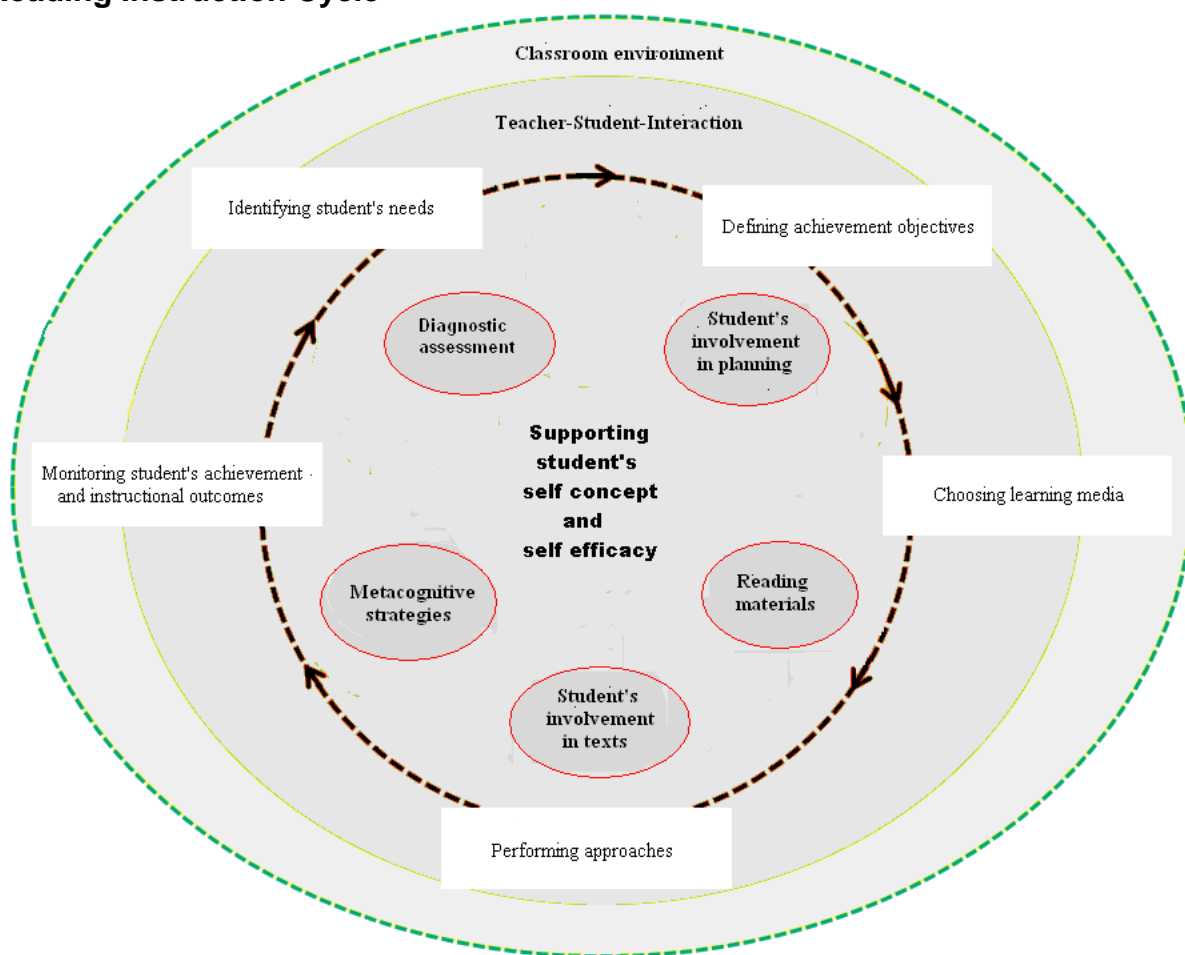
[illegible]eading Instruction Cycle

Classroom environment

Teacher-Student-Interaction

Identifying student's needs

Defining achievement objectives

Diagnostic assessment

Student's involvement in planning

Supporting student's self concept and self efficacy

Monitoring student's achievement and instructional outcomes

Choosing learning media

Metacognitive strategies

Reading materials

Student's involvement in texts

Performing approaches